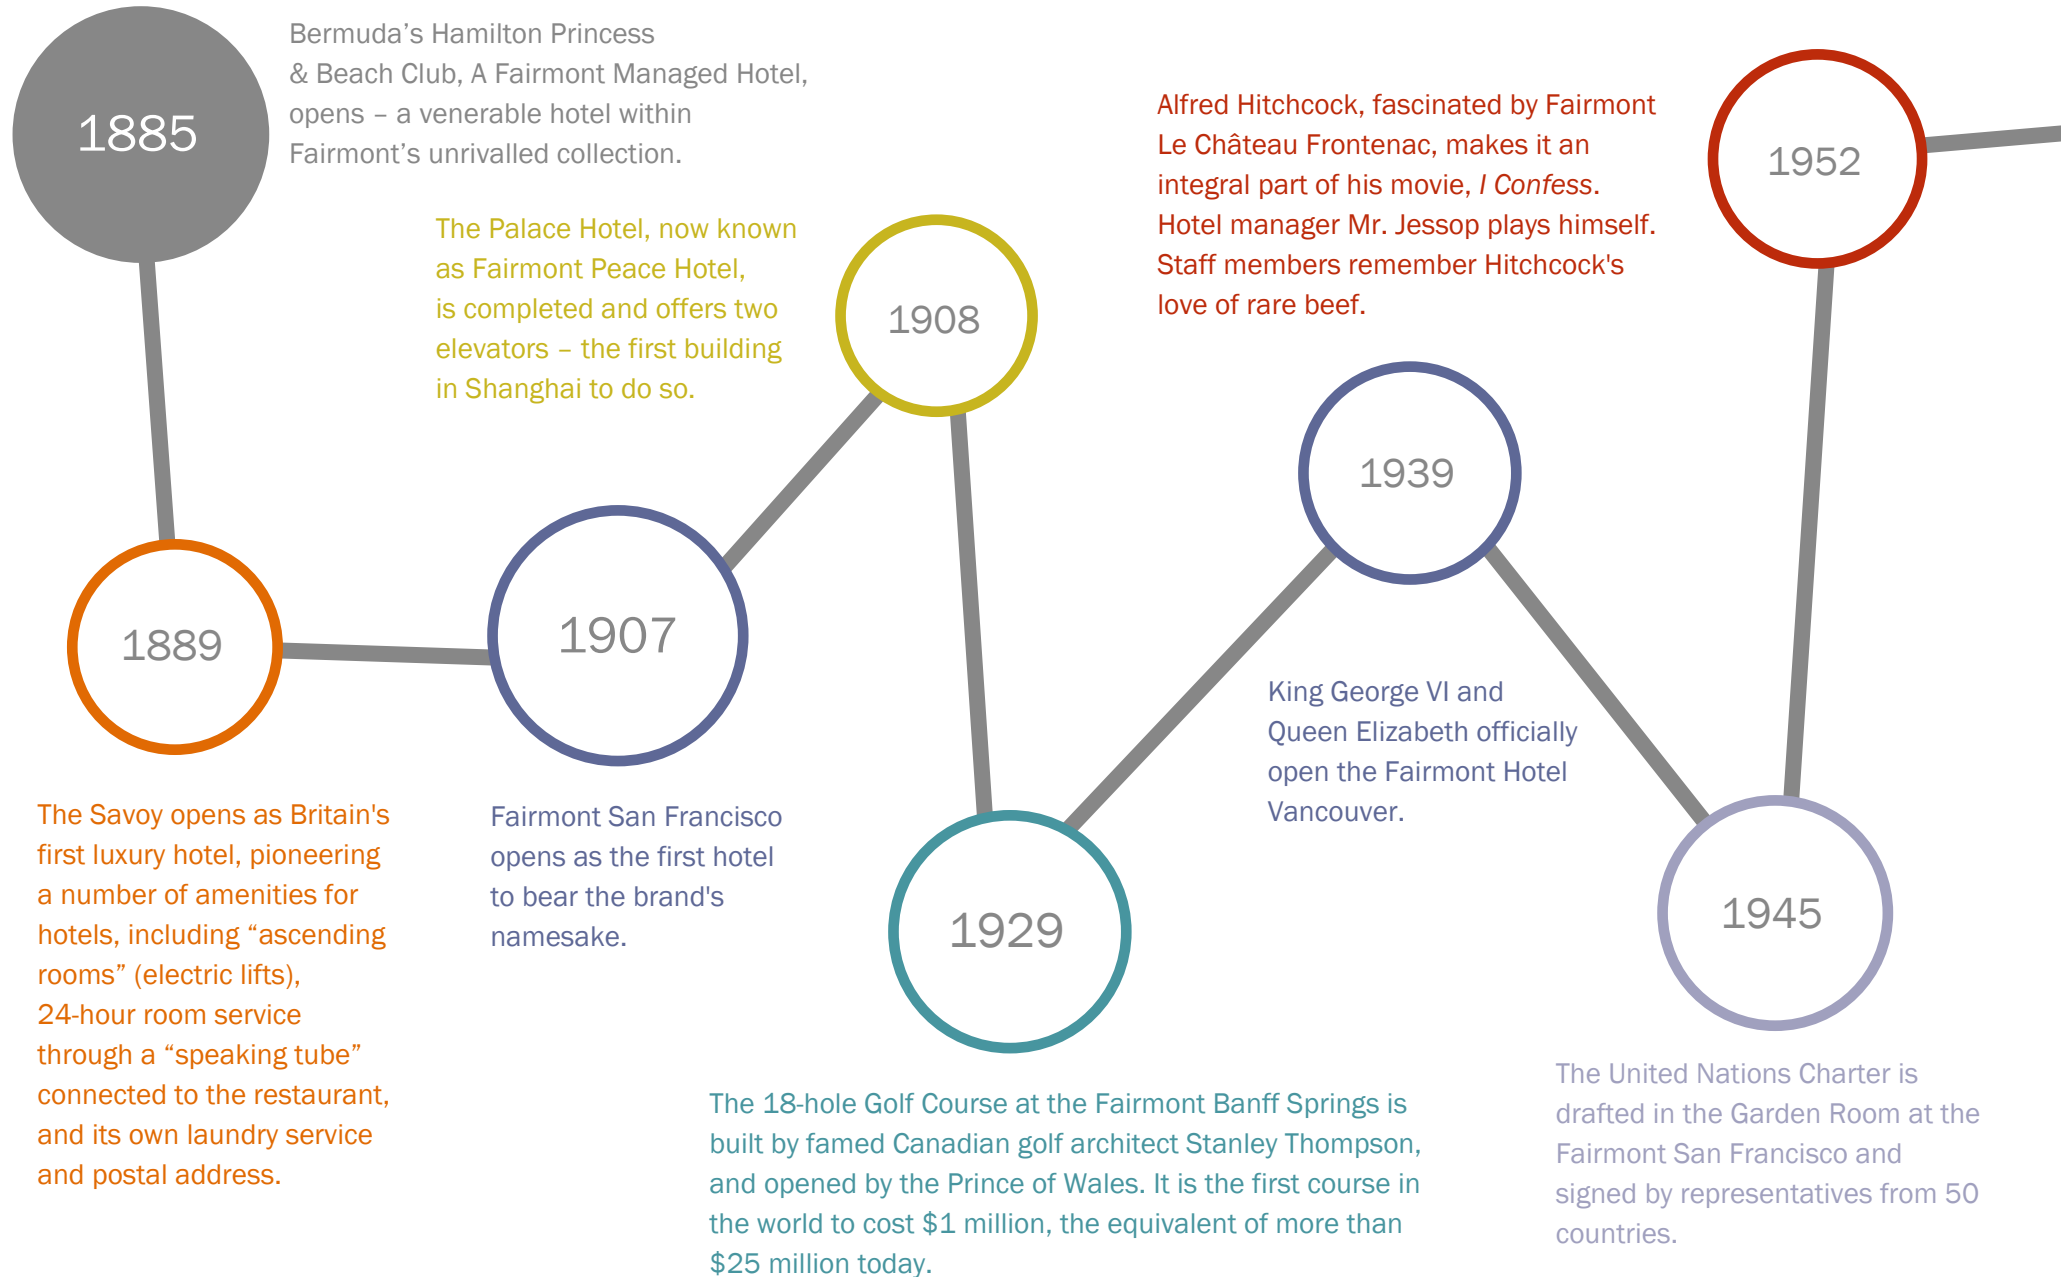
1885

Bermuda's Hamilton Princess & Beach Club, A Fairmont Managed Hotel, opens – a venerable hotel within Fairmont's unrivalled collection.

The Palace Hotel, now known as Fairmont Peace Hotel, is completed and offers two elevators – the first building in Shanghai to do so.

1908

Alfred Hitchcock, fascinated by Fairmont Le Château Frontenac, makes it an integral part of his movie, *I Confess*. Hotel manager Mr. Jessop plays himself. Staff members remember Hitchcock's love of rare beef.

1952

1939

1889

1907

King George VI and Queen Elizabeth officially open the Fairmont Hotel Vancouver.

The Savoy opens as Britain's first luxury hotel, pioneering a number of amenities for hotels, including "ascending rooms" (electric lifts), 24-hour room service through a "speaking tube" connected to the restaurant, and its own laundry service and postal address.

Fairmont San Francisco opens as the first hotel to bear the brand's namesake.

1929

1945

The 18-hole Golf Course at the Fairmont Banff Springs is built by famed Canadian golf architect Stanley Thompson, and opened by the Prince of Wales. It is the first course in the world to cost $1 million, the equivalent of more than $25 million today.

The United Nations Charter is drafted in the Garden Room at the Fairmont San Francisco and signed by representatives from 50 countries.